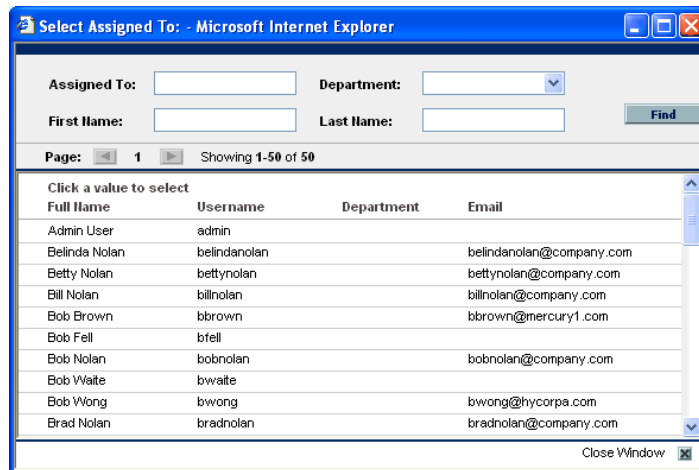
Select Assigned To: - Microsoft Internet Explorer

Assigned To:
Department:
First Name:
Last Name:
Find

Page: 1 Showing 1-50 of 50

Click a value to select

| Full Name | Username | Department | Email |
|---|---|---|---|
| Admin User | admin | | |
| Belinda Nolan | belindanolan | | belindanolan@company.com |
| Betty Nolan | bettynolan | | bettynolan@company.com |
| Bill Nolan | billnolan | | billnolan@company.com |
| Bob Brown | bbrown | | bbrown@mercury1.com |
| Bob Fell | bfell | | |
| Bob Nolan | bobnolan | | bobnolan@company.com |
| Bob Waite | bwaite | | |
| Bob Wong | bwong | | bwong@hycorpa.com |
| Brad Nolan | bradnolan | | bradnolan@company.com |

Close Window